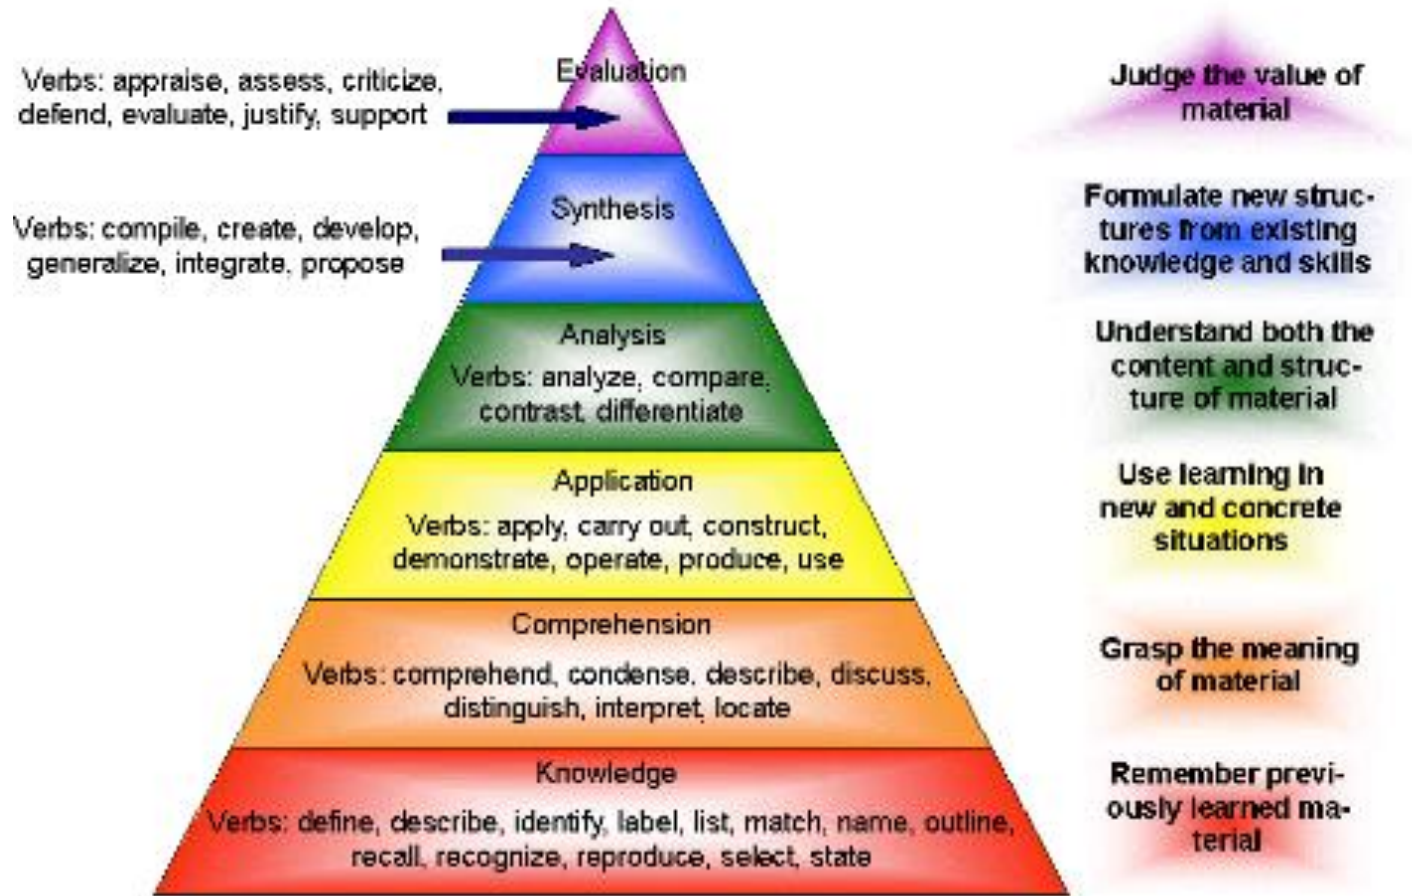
Verbs: appraise, assess, criticize, defend, evaluate, justify, support

Evaluation

Judge the value of material

Verbs: compile, create, develop, generalize, integrate, propose

Synthesis

Formulate new structures from existing knowledge and skills

Analysis

Verbs: analyze, compare, contrast, differentiate

Understand both the content and structure of material

Application

Verbs: apply, carry out, construct, demonstrate, operate, produce, use

Use learning in new and concrete situations

Comprehension

Verbs: comprehend, condense, describe, discuss, distinguish, interpret, locate

Grasp the meaning of material

Knowledge

Verbs: define, describe, identify, label, list, match, name, outline, recall, recognize, reproduce, select, state

Remember previously learned material